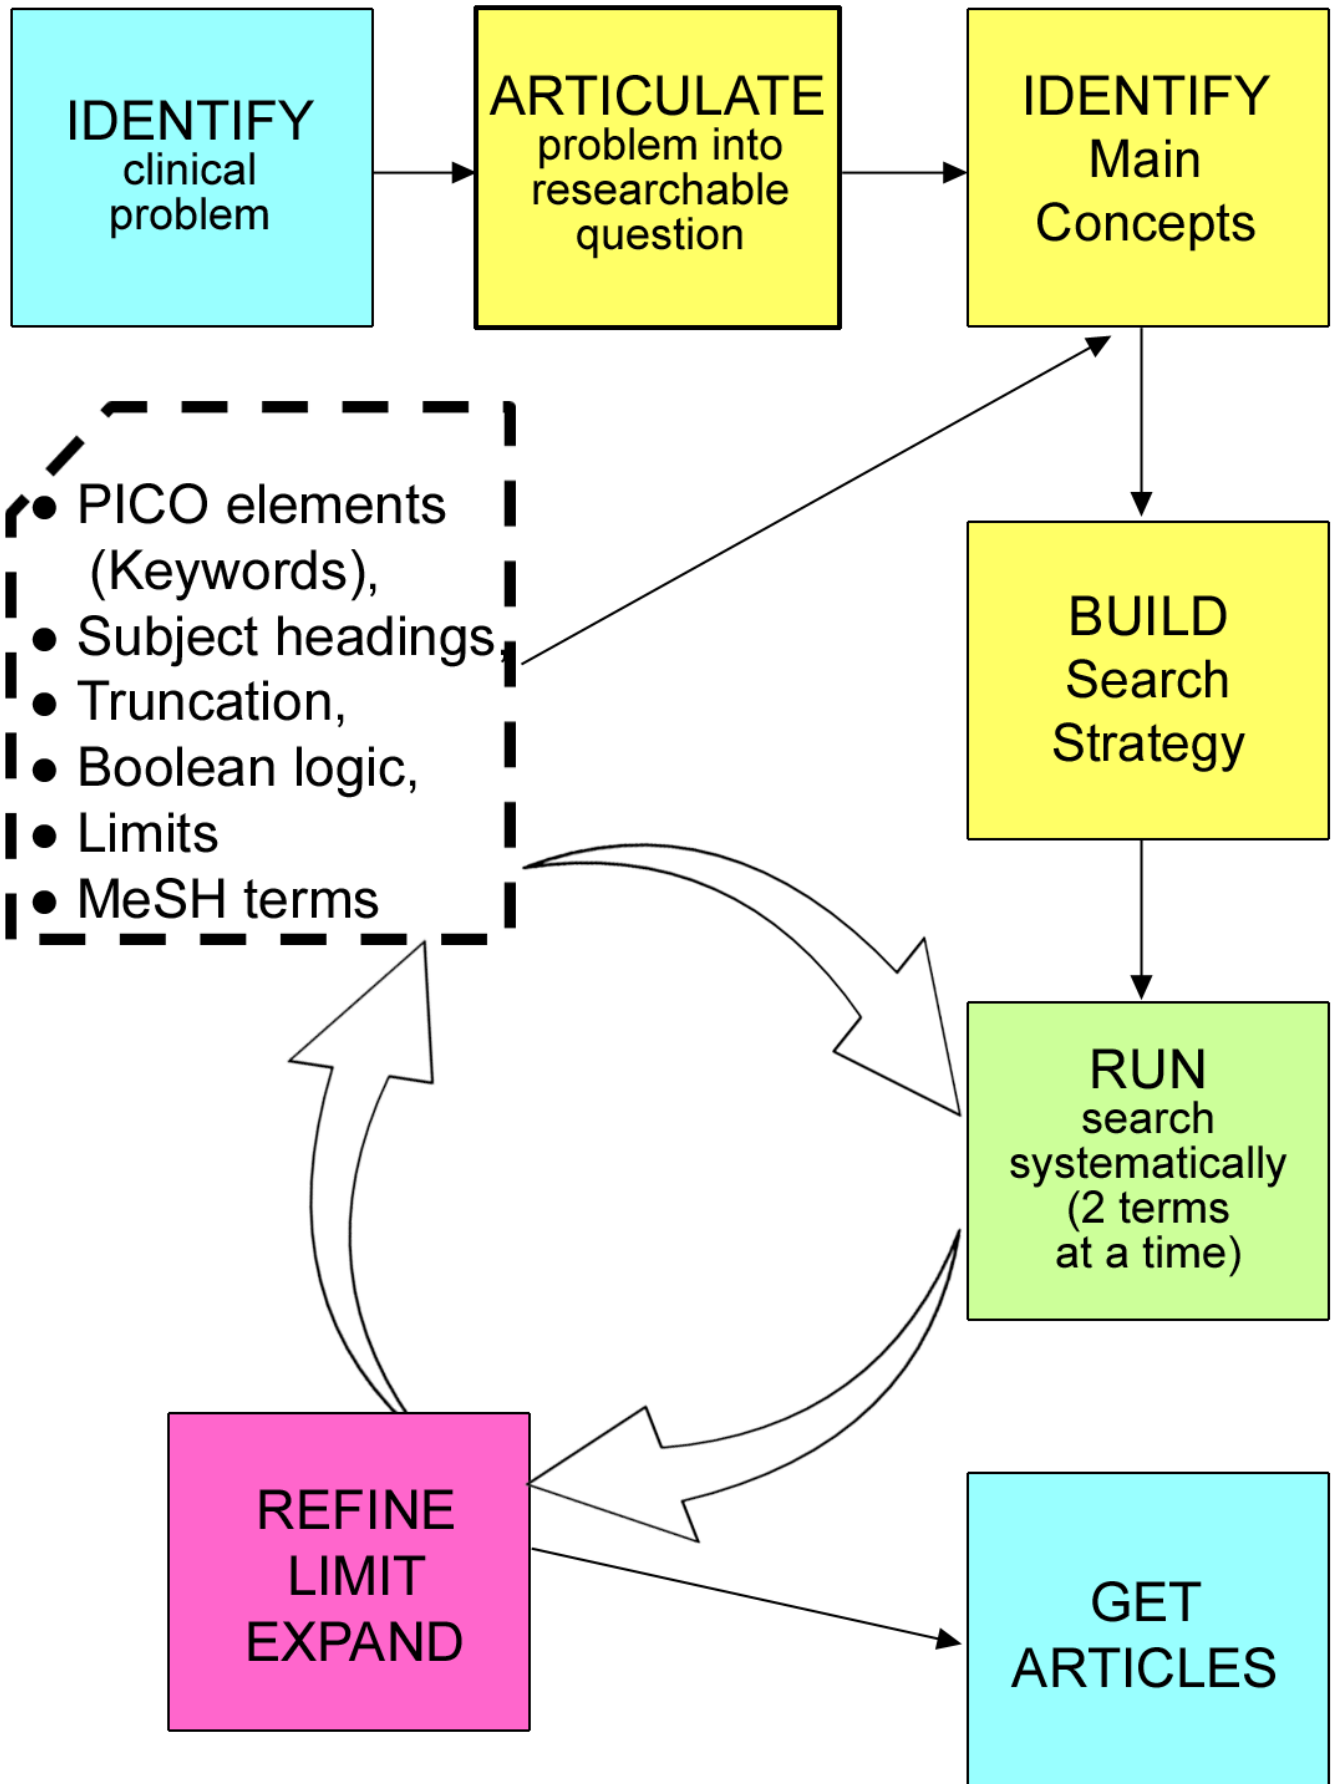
IDENTIFY
clinical
problem

ARTICULATE
problem into
researchable
question

IDENTIFY
Main
Concepts

• PICO elements (Keywords),
• Subject headings,
• Truncation,
• Boolean logic,
• Limits
• MeSH terms

BUILD
Search
Strategy

RUN
search
systematically
(2 terms
at a time)

REFINE
LIMIT
EXPAND

GET
ARTICLES